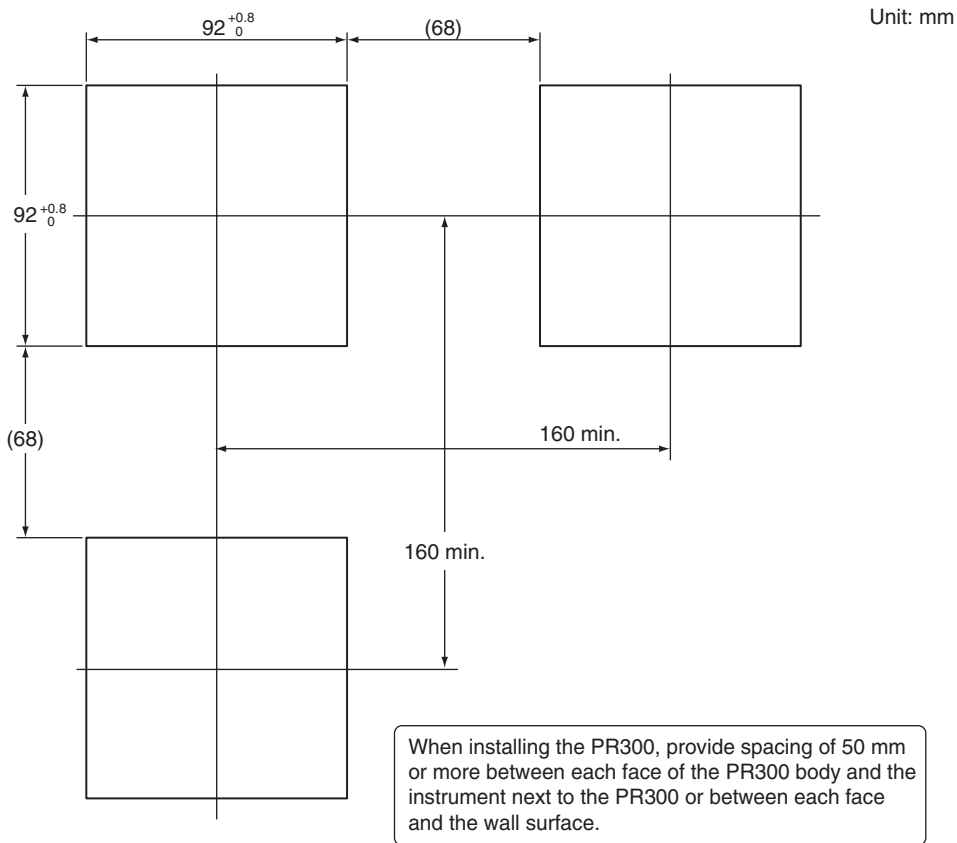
Unit: mm

$92^{+0.8}_{0}$

(68)

$92^{+0.8}_{0}$

(68)

160 min.

160 min.

When installing the PR300, provide spacing of 50 mm or more between each face of the PR300 body and the instrument next to the PR300 or between each face and the wall surface.